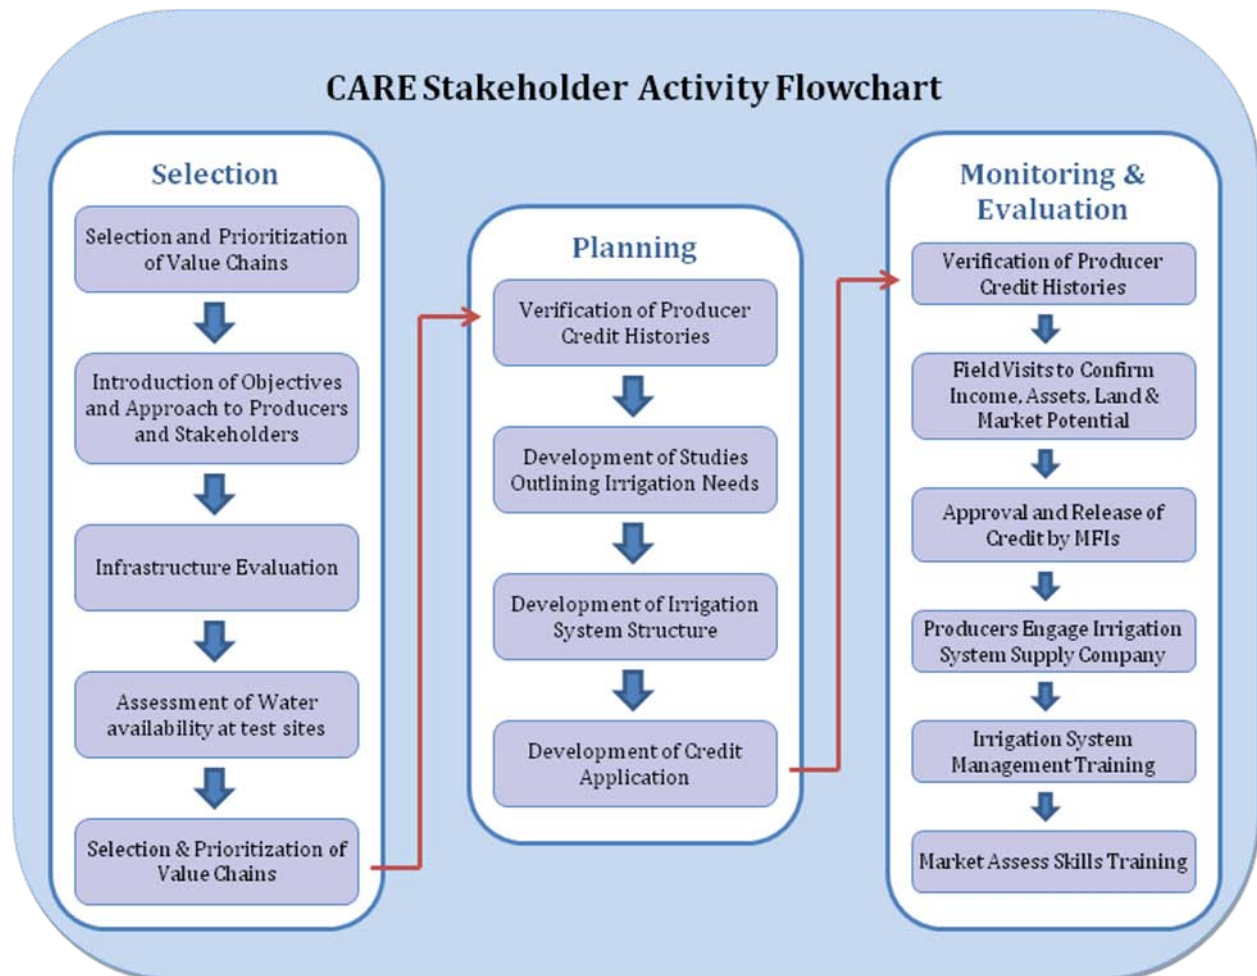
CARE Stakeholder Activity Flowchart

Selection

Selection and Prioritization of Value Chains

Introduction of Objectives and Approach to Producers and Stakeholders

Infrastructure Evaluation

Assessment of Water availability at test sites

Selection & Prioritization of Value Chains

Planning

Verification of Producer Credit Histories

Development of Studies Outlining Irrigation Needs

Development of Irrigation System Structure

Development of Credit Application

Monitoring & Evaluation

Verification of Producer Credit Histories

Field Visits to Confirm Income, Assets, Land & Market Potential

Approval and Release of Credit by MFIs

Producers Engage Irrigation System Supply Company

Irrigation System Management Training

Market Assess Skills Training